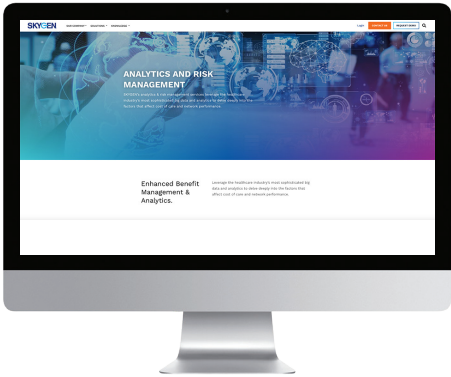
SKYGEN OUR COMPANY SOLUTIONS RESOURCES

LOGIN CONTACT US REQUEST DEMO

ANALYTICS AND RISK MANAGEMENT

SKYGEN's analytics & risk management services leverage the healthcare industry's most sophisticated big data and analytics to delve deeply into the factors that affect cost of care and network performance.

Enhanced Benefit Management & Analytics.

Leverage the healthcare industry's most sophisticated big data and analytics to delve deeply into the factors that affect cost of care and network performance.